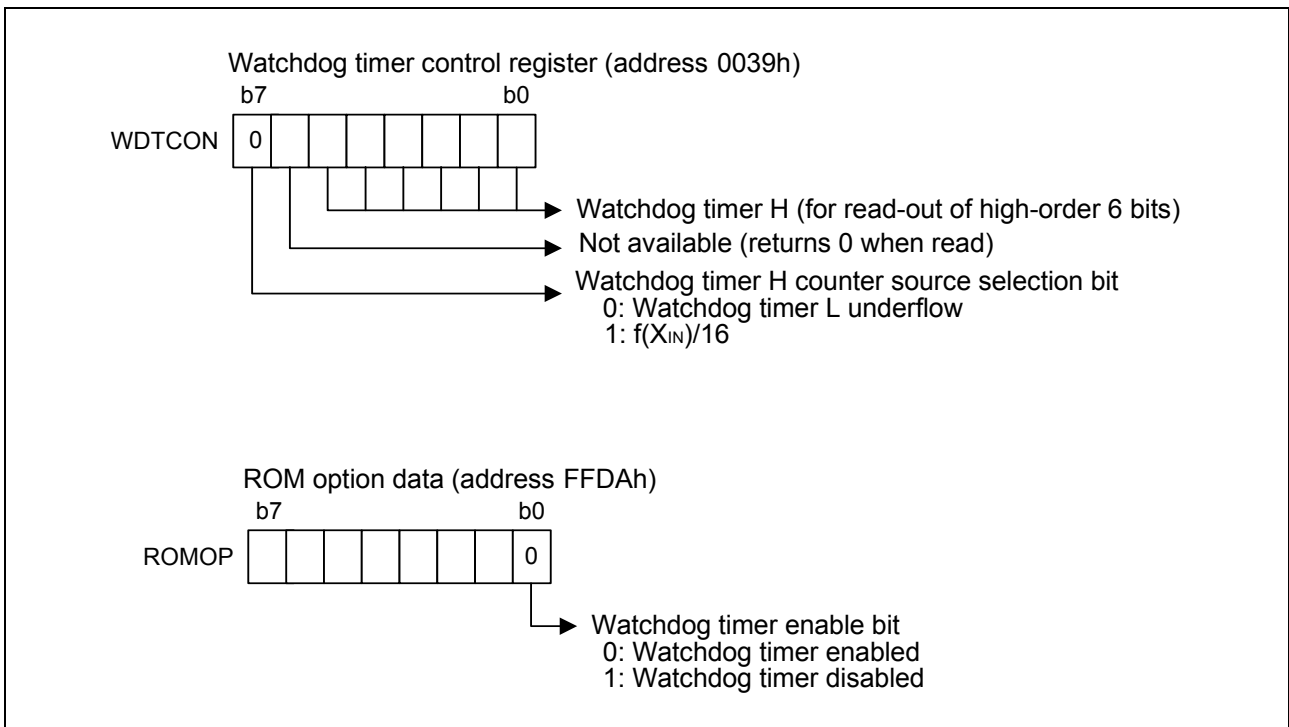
Watchdog timer control register (address 0039h)

b7 b0

WDTCON 0

Watchdog timer H (for read-out of high-order 6 bits)

Not available (returns 0 when read)

Watchdog timer H counter source selection bit
0: Watchdog timer L underflow
1: f($X_{IN}$)/16

ROM option data (address FFDAh)

b7 b0

ROMOP 0

Watchdog timer enable bit
0: Watchdog timer enabled
1: Watchdog timer disabled